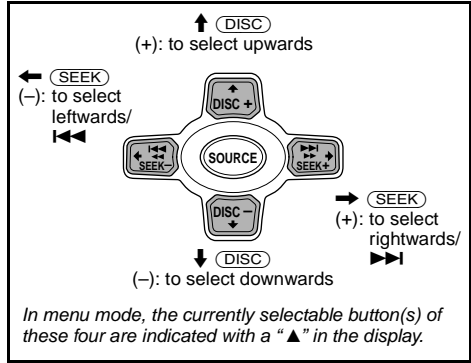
↑ DISC
(+): to select upwards

← SEEK
(–): to select leftwards/ ⏮

DISC +

SEEK–

SOURCE

SEEK+

DISC –

→ SEEK
(+): to select rightwards/ ⏭

↓ DISC
(–): to select downwards

In menu mode, the currently selectable button(s) of these four are indicated with a "▲" in the display.